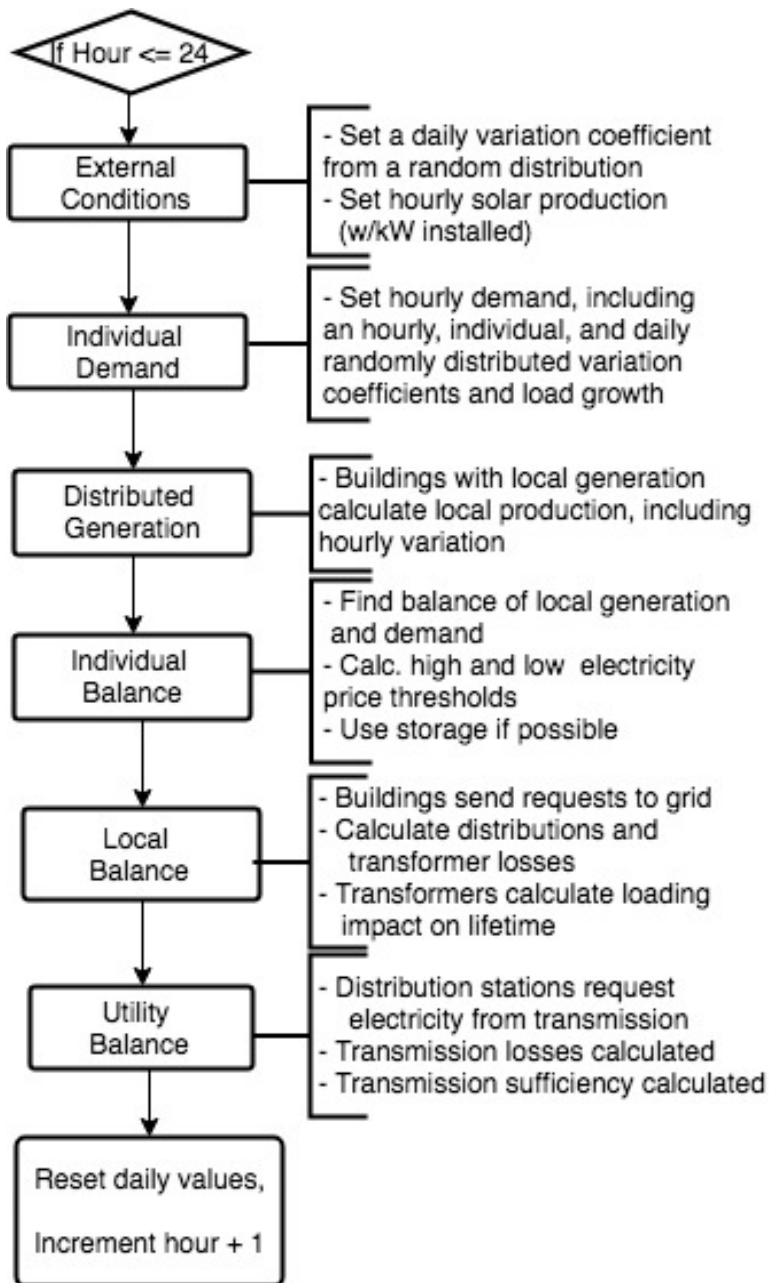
If Hour <= 24

External Conditions

- Set a daily variation coefficient from a random distribution
- Set hourly solar production (w/kW installed)

Individual Demand

- Set hourly demand, including an hourly, individual, and daily randomly distributed variation coefficients and load growth

Distributed Generation

- Buildings with local generation calculate local production, including hourly variation

Individual Balance

- Find balance of local generation and demand
- Calc. high and low electricity price thresholds
- Use storage if possible

Local Balance

- Buildings send requests to grid
- Calculate distributions and transformer losses
- Transformers calculate loading impact on lifetime

Utility Balance

- Distribution stations request electricity from transmission
- Transmission losses calculated
- Transmission sufficiency calculated

Reset daily values,

Increment hour + 1